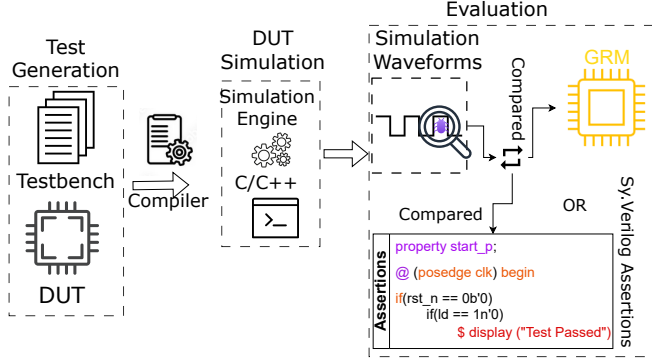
Test Generation

Testbench

DUT

Compiler

DUT Simulation

Simulation Engine

C/C++

>_

Evaluation

Simulation Waveforms

Compared

GRM

Compared

OR

Sy.Verilog Assertions

Assertions

property start_p;

@ (posedge clk) begin

if(rst_n == 0b'0)
if(ld == 1n'0)
$ display ("Test Passed")